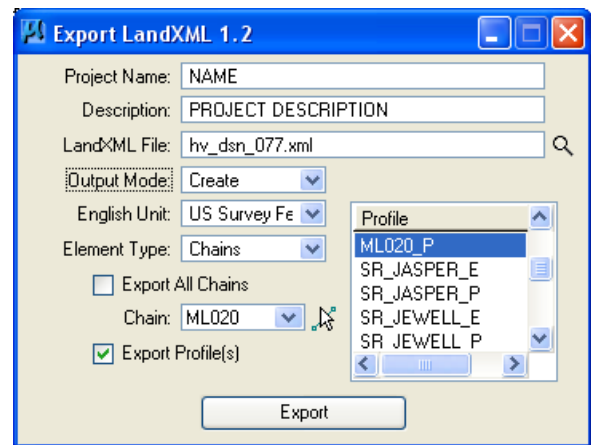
Export LandXML 1.2

Project Name: NAME

Description: PROJECT DESCRIPTION

LandXML File: hv_dsn_077.xml

Output Mode: Create

English Unit: US Survey Fe

Element Type: Chains

Export All Chains

Chain: ML020

Export Profile(s)

| Profile |
|---|
| ML020_P |
| SR_JASPER_E |
| SR_JASPER_P |
| SR_JEWELL_E |
| SR_JEWELL_P |

Export